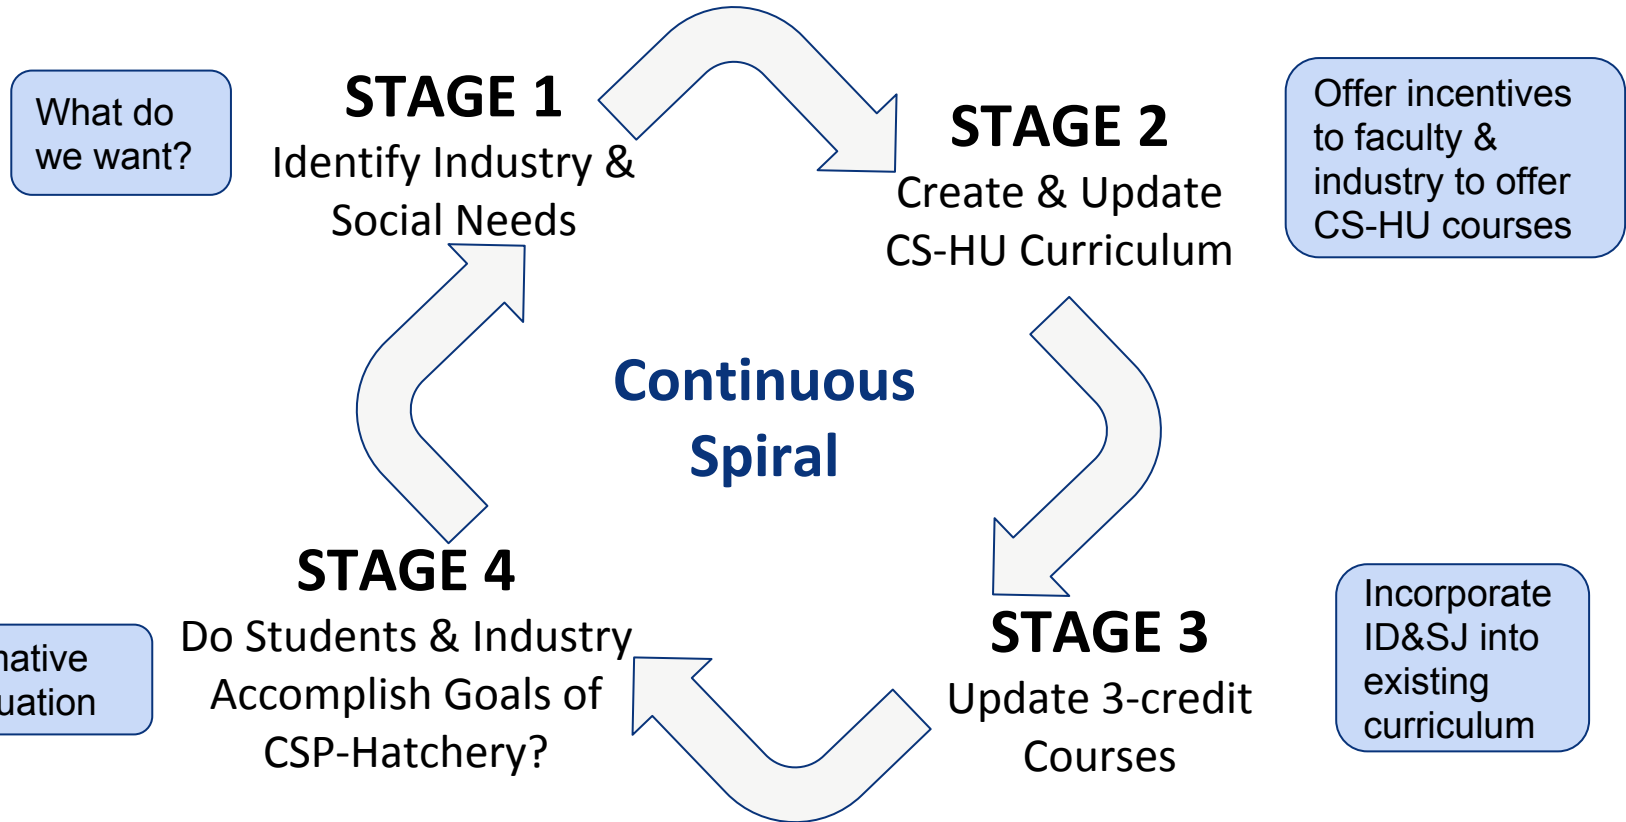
What do we want?

STAGE 1
Identify Industry & Social Needs

STAGE 2
Create & Update CS-HU Curriculum

Offer incentives to faculty & industry to offer CS-HU courses

Continuous Spiral

STAGE 4
Do Students & Industry Accomplish Goals of CSP-Hatchery?

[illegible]native
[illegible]uation

STAGE 3
Update 3-credit Courses

Incorporate ID&SJ into existing curriculum